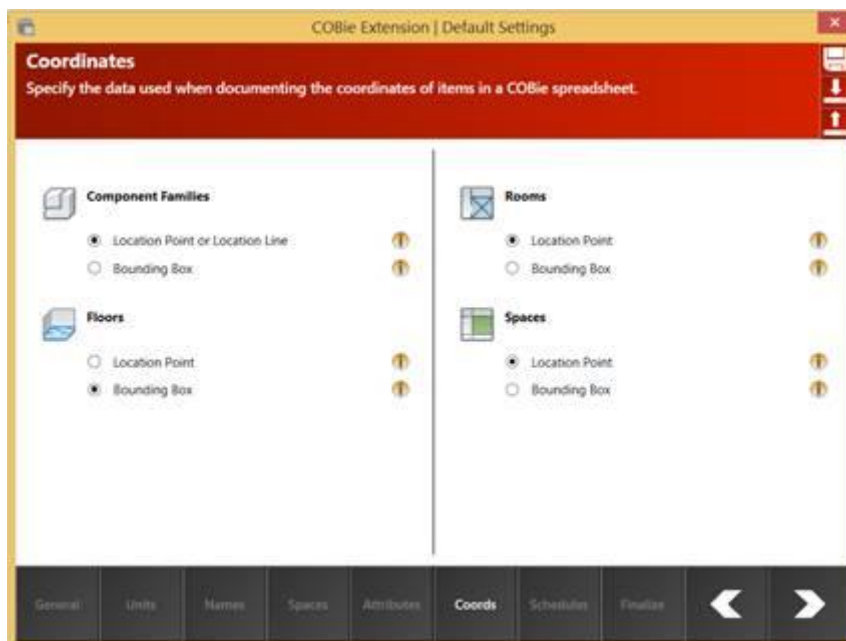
COBie Extension | Default Settings

Coordinates

Specify the data used when documenting the coordinates of items in a COBie spreadsheet.

Component Families

Location Point or Location Line

Bounding Box

Floors

Location Point

Bounding Box

Rooms

Location Point

Bounding Box

Spaces

Location Point

Bounding Box

General Units Names Spaces Attributes Coords Schedules Finalize